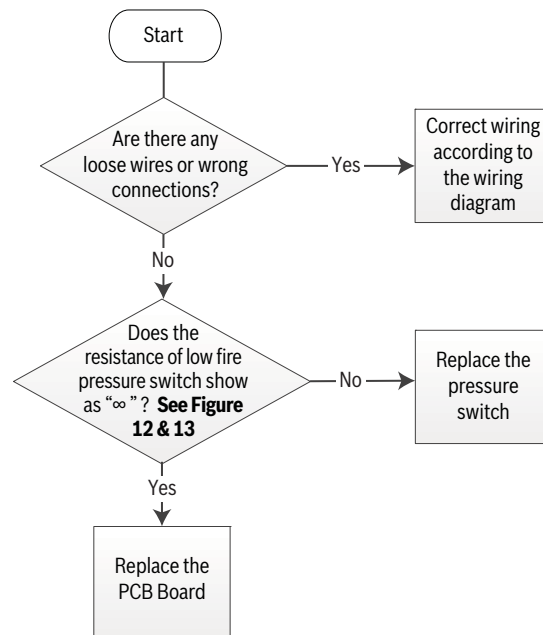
Start

Are there any loose wires or wrong connections?

Yes

Correct wiring according to the wiring diagram

No

Does the resistance of low fire pressure switch show as “∞ ” ? **See Figure 12 & 13**

No

Replace the pressure switch

Yes

Replace the PCB Board